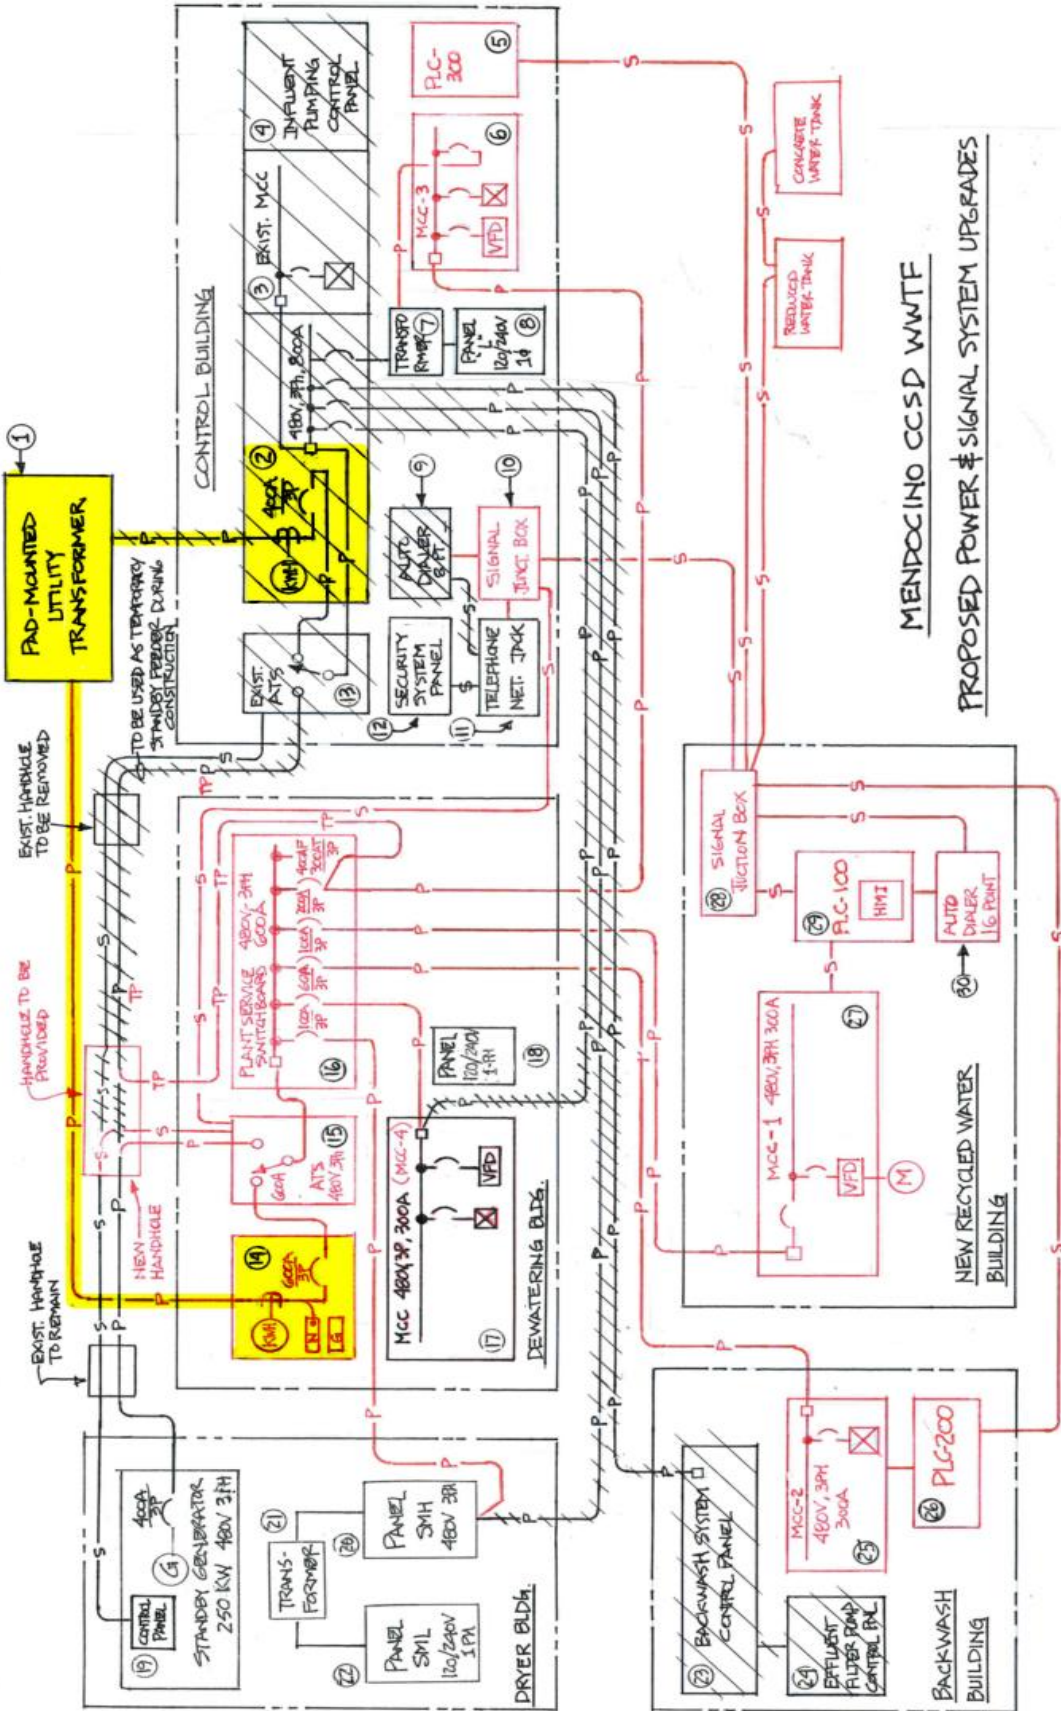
MENDOCINO CCSD WWTF

PROPOSED POWER & SIGNAL SYSTEM UPGRADES

①
PAD-MOUNTED UTILITY TRANSFORMER

TO BE USED AS TEMPORARY STANDBY FEEDER DURING CONSTRUCTION

EXIST. HANDHOLE TO BE REMOVED

HANDHOLE TO BE PROVIDED

NEW HANDHOLE

EXIST. HANDHOLE TO REMAIN

CONTROL BUILDING

② KWH 400A 3P

③ EXIST. MCC

480V, 3PH, 800A

④ INFLUENT PUMPING CONTROL PANEL

⑤ PLC-300

⑥ MCC-3 VFD

TRANSFORMER ⑦

PANEL L 120/240V 1Ø ⑧

⑨ AUTO DIALER 8 PT.

⑩ SIGNAL JUNCT. BOX

EXIST. ATS ⑬

SECURITY SYSTEM PANEL ⑫

TELEPHONE NET. JACK ⑪

CONCRETE WATER TANK

REDUCED WATER TANK

DEWATERING BLDG.

PLANT SERVICE SWITCHBOARD ⑯
480V, 3PH 600A
400AF 300AT 3P
200A 3P
100A 3P
60A 3P
60A 3P
100A 3P

PANEL 120/240V 1-PH ⑱

ATS 480V 3PH ⑮ 600A

⑭ KWH 600A 3P N G

MCC 480V 3P, 300A (MCC-4) VFD ⑰

NEW RECYCLED WATER BUILDING

㉘ SIGNAL JUCTION BOX

㉙ PLC-100 HMI

AUTO DIALER 16 POINT ㉚

MCC-1 480V, 3PH 300A ㉗ VFD M

DRYER BLDG.

400A 3P G
STANDBY GENERATOR 250 KW 480V 3PH

⑲ CONTROL PANEL

㉑ TRANS-FORMER

⑳ PANEL SMH 480V 3PH

㉒ PANEL SML 120/240V 1PH

BACKWASH BUILDING

㉓ BACKWASH SYSTEM CONTROL PANEL

㉔ EFFLUENT FILTER ROAD CONTROL PNL

MCC-2 480V, 3PH 300A ㉕

㉖ PLC200

S P TP